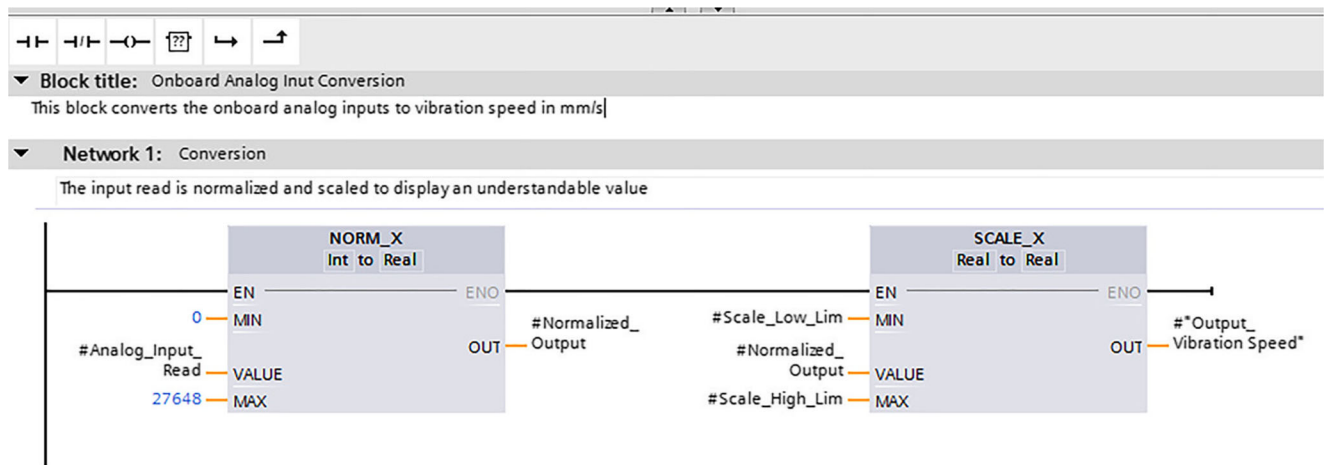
▼ Block title: Onboard Analog Inut Conversion
This block converts the onboard analog inputs to vibration speed in mm/s

▼ Network 1: Conversion
The input read is normalized and scaled to display an understandable value

NORM_X
Int to Real
EN
ENO
0 MIN
#Analog_Input_Read VALUE
27648 MAX
OUT #Normalized_Output

SCALE_X
Real to Real
EN
ENO
#Scale_Low_Lim MIN
#Normalized_Output VALUE
#Scale_High_Lim MAX
OUT #"Output_Vibration Speed"